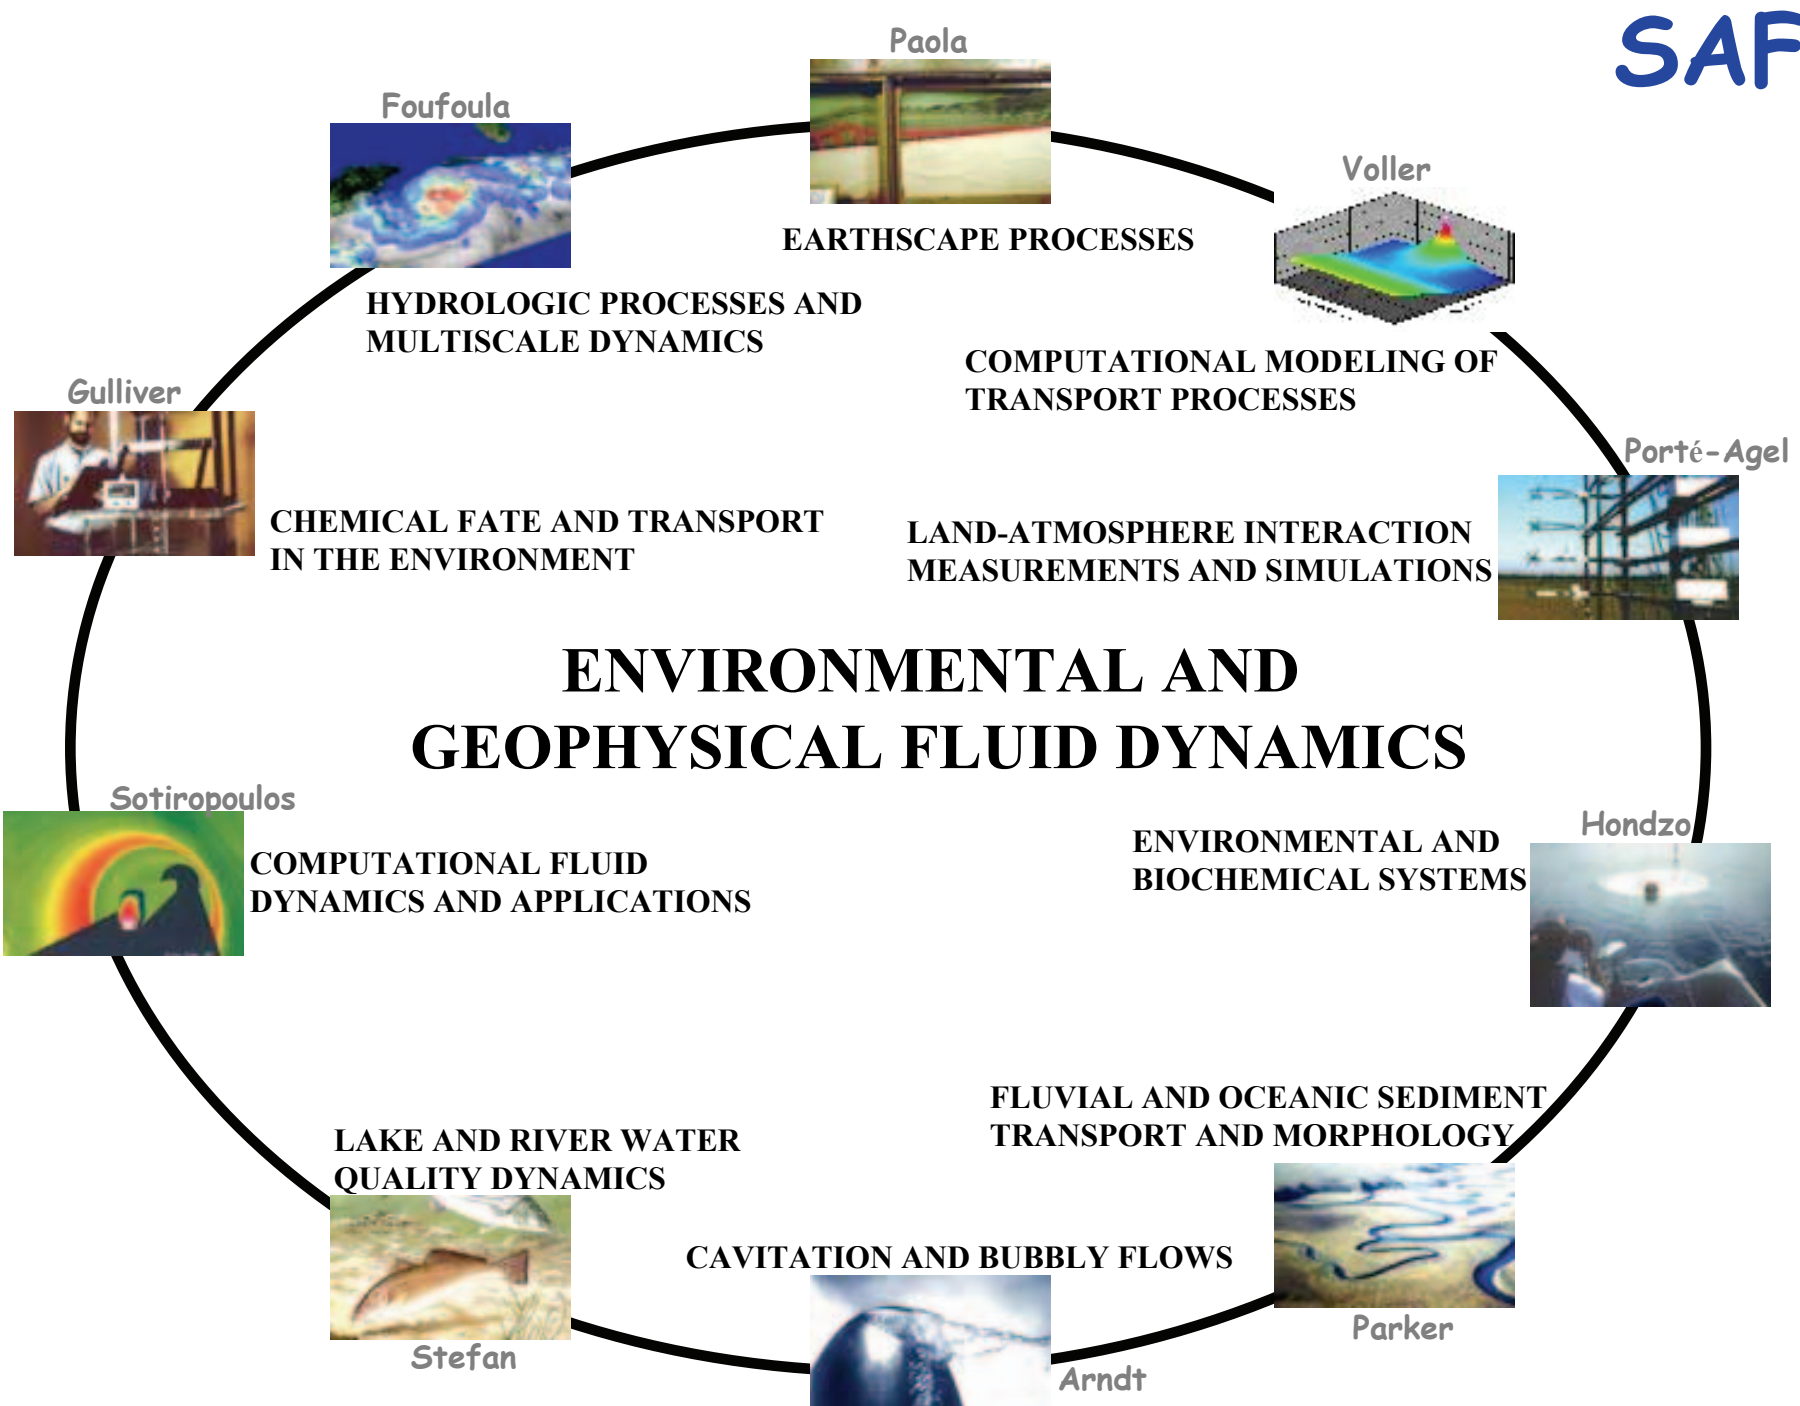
SAF

Paola

EARTHSCAPE PROCESSES

Foufoula

HYDROLOGIC PROCESSES AND MULTISCALE DYNAMICS

Voller

COMPUTATIONAL MODELING OF TRANSPORT PROCESSES

Gulliver

CHEMICAL FATE AND TRANSPORT IN THE ENVIRONMENT

Porté-Agel

LAND-ATMOSPHERE INTERACTION MEASUREMENTS AND SIMULATIONS

ENVIRONMENTAL AND GEOPHYSICAL FLUID DYNAMICS

Sotiropoulos

COMPUTATIONAL FLUID DYNAMICS AND APPLICATIONS

Hondzo

ENVIRONMENTAL AND BIOCHEMICAL SYSTEMS

FLUVIAL AND OCEANIC SEDIMENT TRANSPORT AND MORPHOLOGY

LAKE AND RIVER WATER QUALITY DYNAMICS

CAVITATION AND BUBBLY FLOWS

Parker

Stefan

Arndt